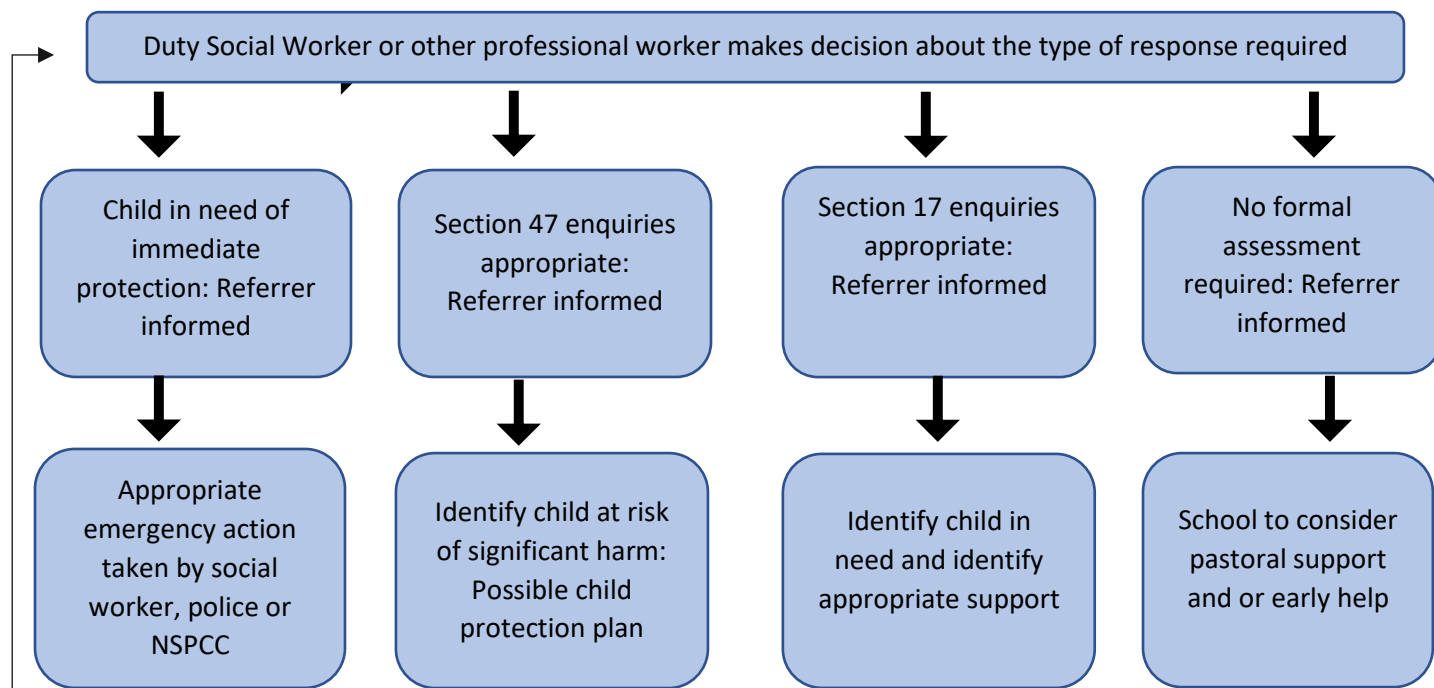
Duty Social Worker or other professional worker makes decision about the type of response required

Child in need of immediate protection: Referrer informed

Appropriate emergency action taken by social worker, police or NSPCC

Section 47 enquiries appropriate: Referrer informed

Identify child at risk of significant harm: Possible child protection plan

Section 17 enquiries appropriate: Referrer informed

Identify child in need and identify appropriate support

No formal assessment required: Referrer informed

School to consider pastoral support and or early help